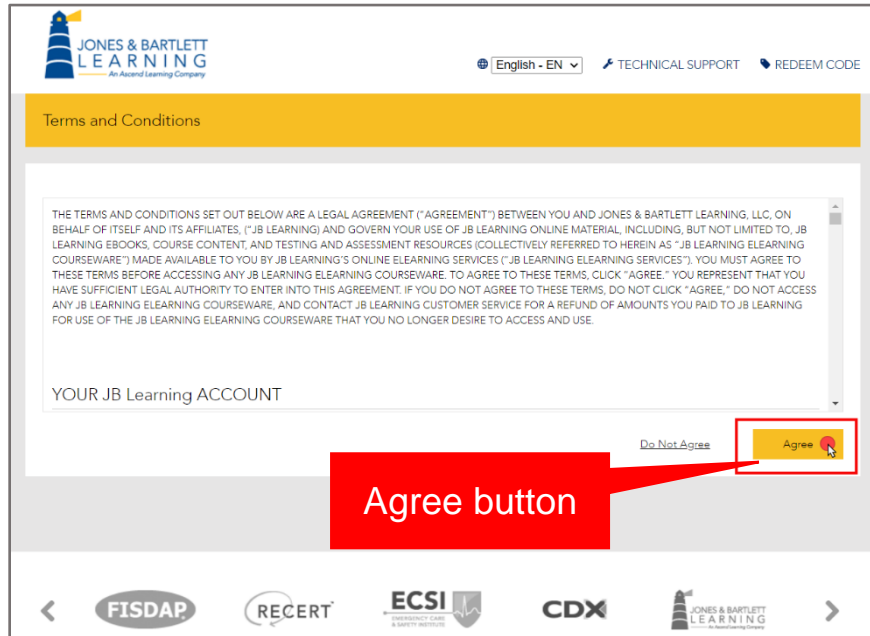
JONES & BARTLETT LEARNING
An Ascend Learning Company

English - EN
TECHNICAL SUPPORT
REDEEM CODE

Terms and Conditions

THE TERMS AND CONDITIONS SET OUT BELOW ARE A LEGAL AGREEMENT ("AGREEMENT") BETWEEN YOU AND JONES & BARTLETT LEARNING, LLC, ON BEHALF OF ITSELF AND ITS AFFILIATES, ("JB LEARNING) AND GOVERN YOUR USE OF JB LEARNING ONLINE MATERIAL, INCLUDING, BUT NOT LIMITED TO, JB LEARNING EBOOKS, COURSE CONTENT, AND TESTING AND ASSESSMENT RESOURCES (COLLECTIVELY REFERRED TO HEREIN AS "JB LEARNING ELEARNING COURSEWARE") MADE AVAILABLE TO YOU BY JB LEARNING'S ONLINE ELEARNING SERVICES ("JB LEARNING ELEARNING SERVICES"). YOU MUST AGREE TO THESE TERMS BEFORE ACCESSING ANY JB LEARNING ELEARNING COURSEWARE. TO AGREE TO THESE TERMS, CLICK "AGREE." YOU REPRESENT THAT YOU HAVE SUFFICIENT LEGAL AUTHORITY TO ENTER INTO THIS AGREEMENT. IF YOU DO NOT AGREE TO THESE TERMS, DO NOT CLICK "AGREE," DO NOT ACCESS ANY JB LEARNING ELEARNING COURSEWARE, AND CONTACT JB LEARNING CUSTOMER SERVICE FOR A REFUND OF AMOUNTS YOU PAID TO JB LEARNING FOR USE OF THE JB LEARNING ELEARNING COURSEWARE THAT YOU NO LONGER DESIRE TO ACCESS AND USE.

YOUR JB Learning ACCOUNT

Do Not Agree
Agree

Agree button

FISDAP
RECERT
ECSI
EMERGENCY CARE & SAFETY INSTITUTE
CDX
JONES & BARTLETT LEARNING
An Ascend Learning Company